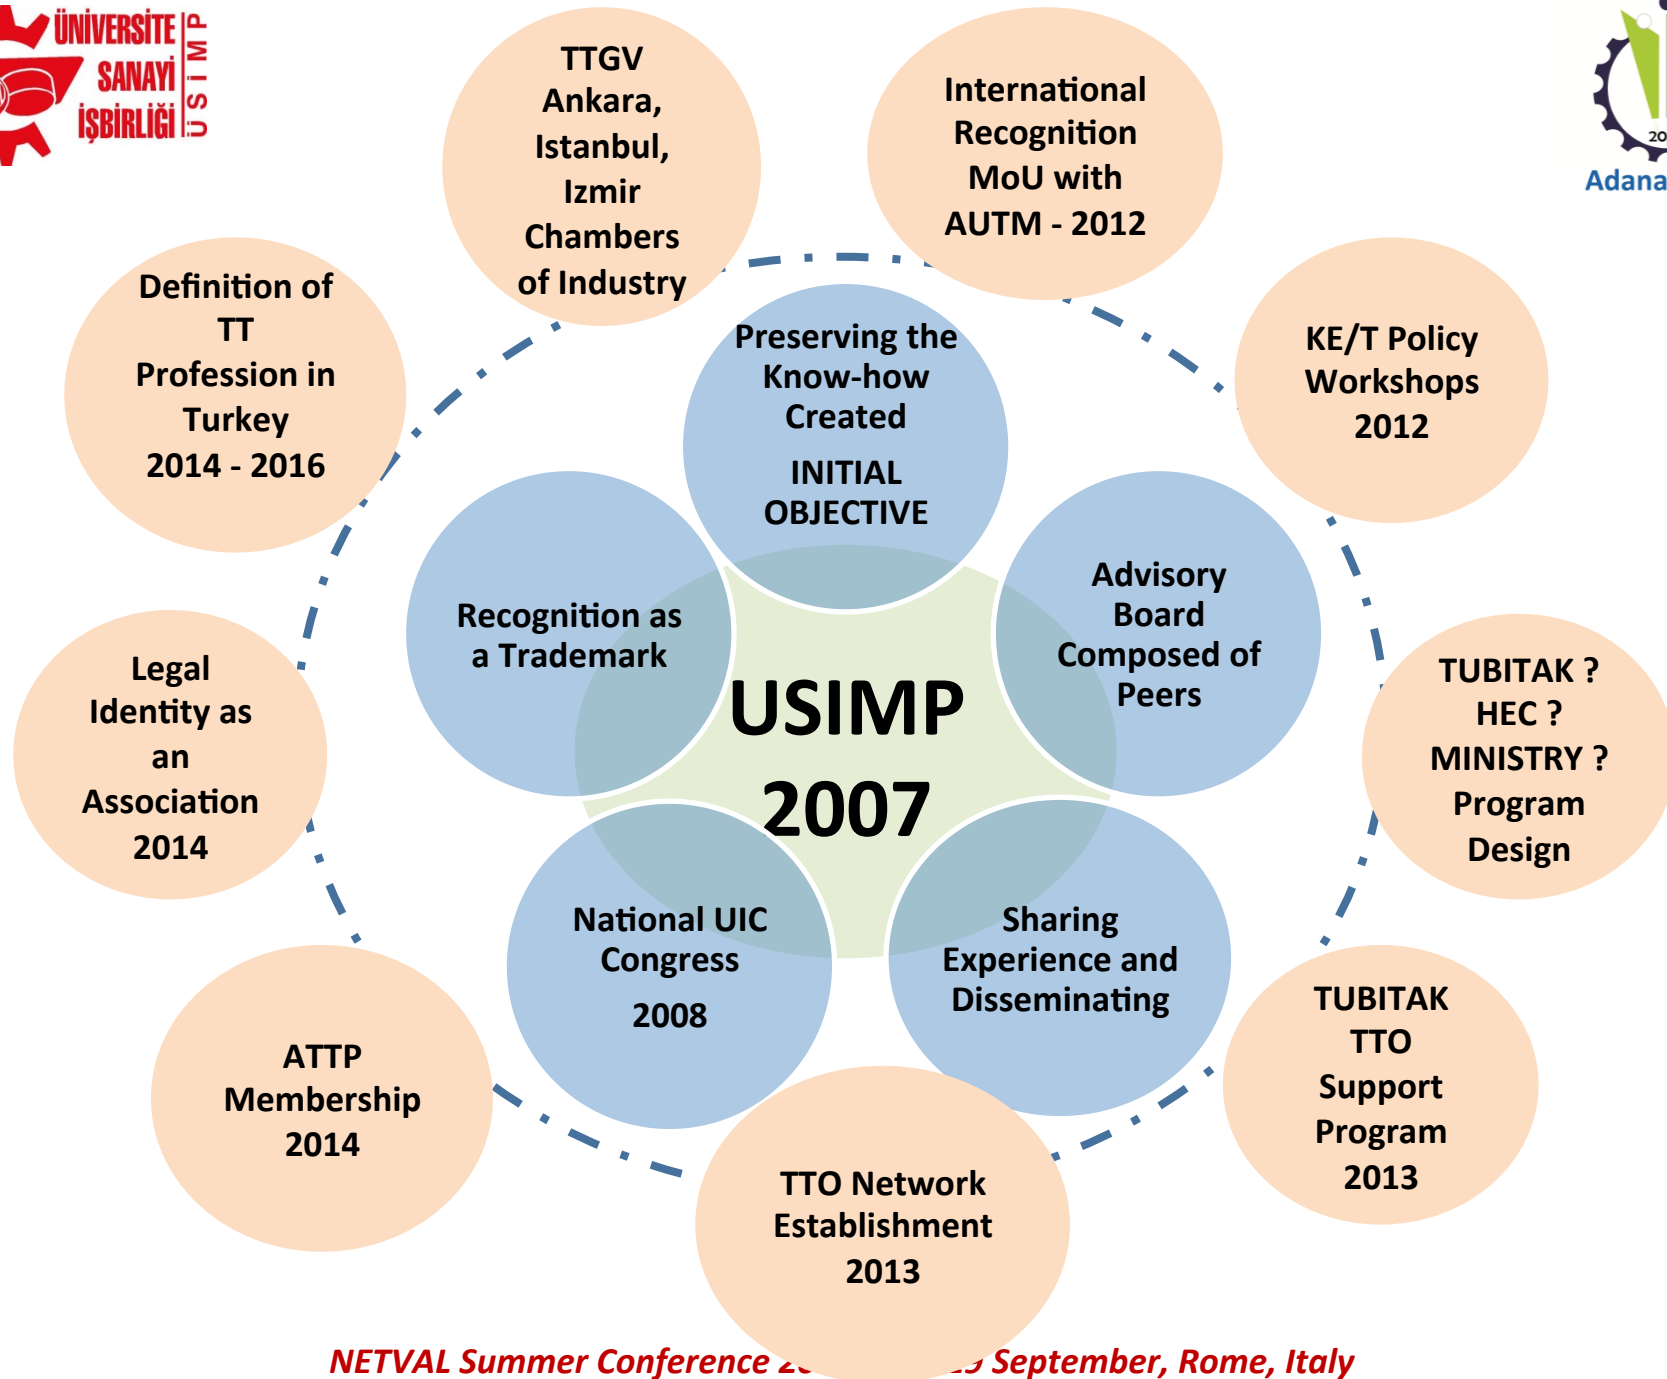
ÜNİVERSİTE SANAYİ İŞBİRLİĞİ USIMP

20 Adana

TTGV Ankara, Istanbul, Izmir Chambers of Industry

International Recognition MoU with AUTM - 2012

Definition of TT Profession in Turkey 2014 - 2016

KE/T Policy Workshops 2012

Preserving the Know-how Created

INITIAL OBJECTIVE

Recognition as a Trademark

Advisory Board Composed of Peers

USIMP 2007

Legal Identity as an Association 2014

TUBITAK ? HEC ? MINISTRY ? Program Design

National UIC Congress 2008

Sharing Experience and Disseminating

ATTP Membership 2014

TUBITAK TTO Support Program 2013

TTO Network Establishment 2013

NETVAL Summer Conference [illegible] September, Rome, Italy